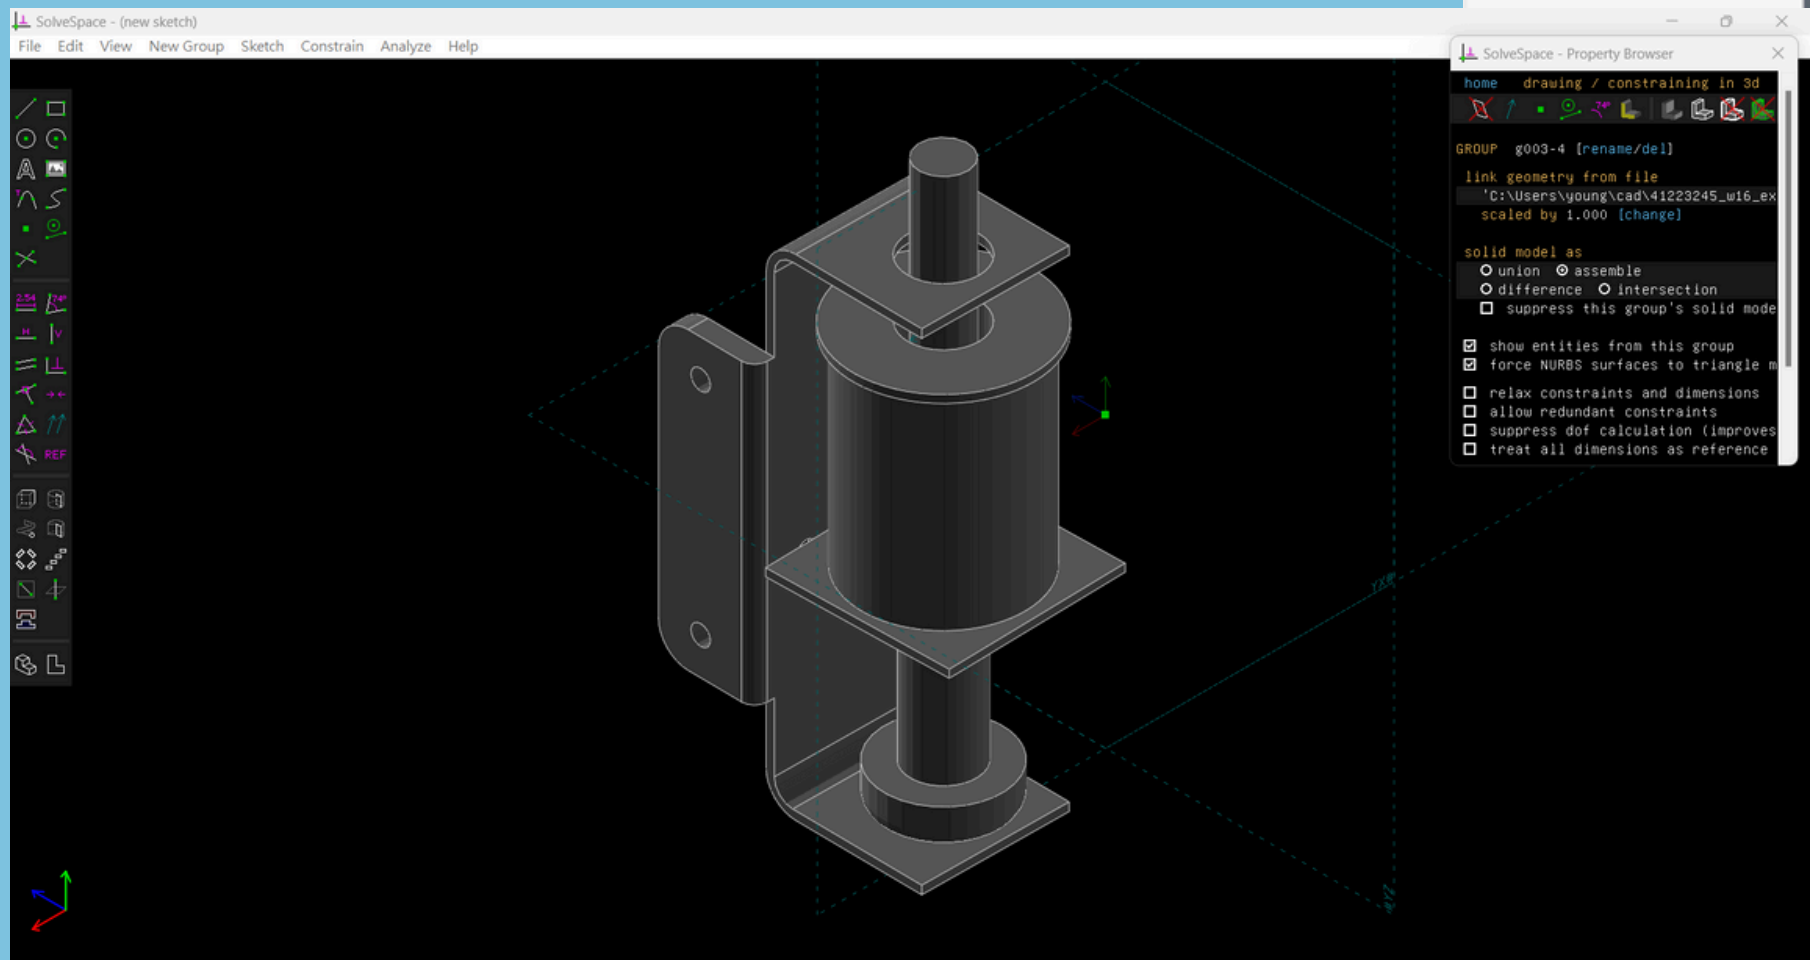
SolveSpace - (new sketch)

File Edit View New Group Sketch Constrain Analyze Help

2.54 24° H V REF

SolveSpace - Property Browser

home drawing / constraining in 3d

GROUP g003-4 [rename/del]

link geometry from file
'C:\Users\young\cad\41223245_w16_ex
scaled by 1.000 [change]

solid model as
union assemble
difference intersection
suppress this group's solid mode

show entities from this group
force NURBS surfaces to triangle m

relax constraints and dimensions
allow redundant constraints
suppress dof calculation (improves
treat all dimensions as reference

YZ
ZX